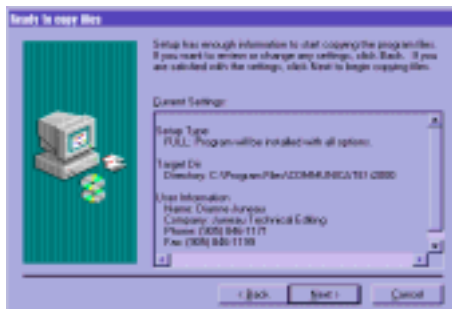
Ready to copy files

Setup has enough information to start copying the program files. If you want to review or change any settings, click Back. If you are satisfied with the settings, click Next to begin copying files.

Current Settings:

Setup Type:
FULL: Program will be installed with all options.

Target Dir:
Directory: C:\Program Files\COMMUNICA\161 i2000

User Information:
Name: Dianne Juneau
Company: Juneau Technical Editing
Phone: (905) 846-1171
Fax: (905) 846-1199

< Back
Next >
Cancel